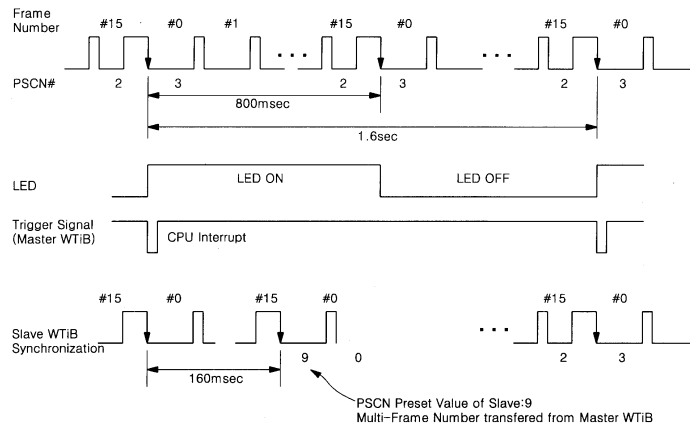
Frame Number

#15 #0 #1 · · · #15 #0 · · · #15 #0

PSCN# 2 3 2 3 2 3

800msec

1.6sec

LED

LED ON

LED OFF

Trigger Signal (Master WTiB)

CPU Interrupt

#15 #0 #15 #0 · · · #15 #0

Slave WTiB Synchronization

9 0 2 3

160msec

PSCN Preset Value of Slave:9
Multi-Frame Number transfered from Master WTiB